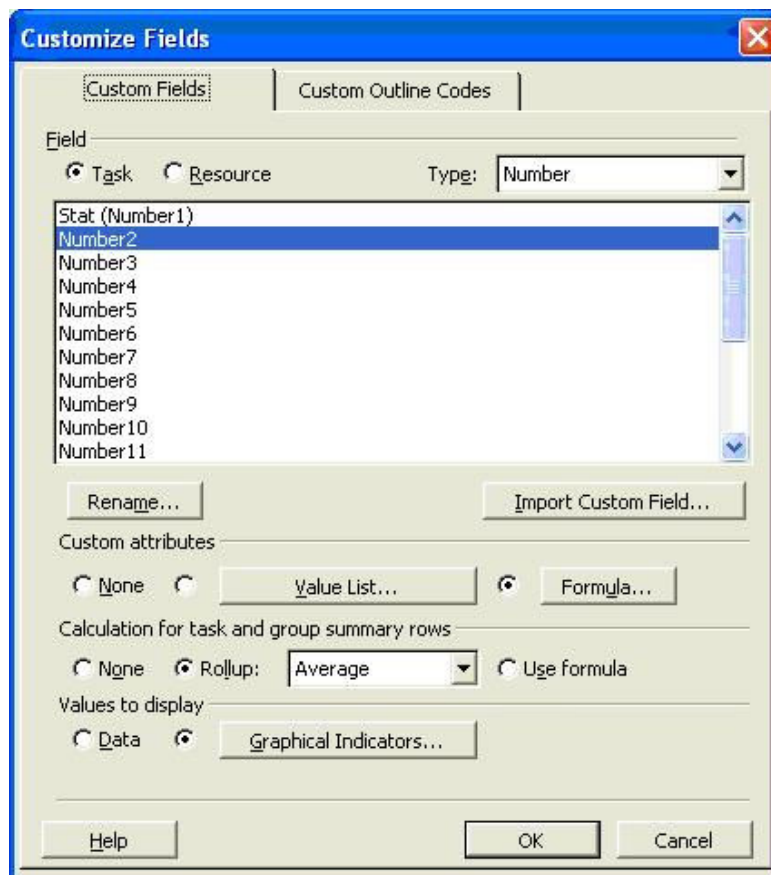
Customize Fields

Custom Fields | Custom Outline Codes

Field

Task  Resource  Type: Number

Stat (Number1)
Number2
Number3
Number4
Number5
Number6
Number7
Number8
Number9
Number10
Number11

Rename...  Import Custom Field...

Custom attributes

None  Value List...  Formula...

Calculation for task and group summary rows

None  Rollup: Average  Use formula

Values to display

Data  Graphical Indicators...

Help  OK  Cancel